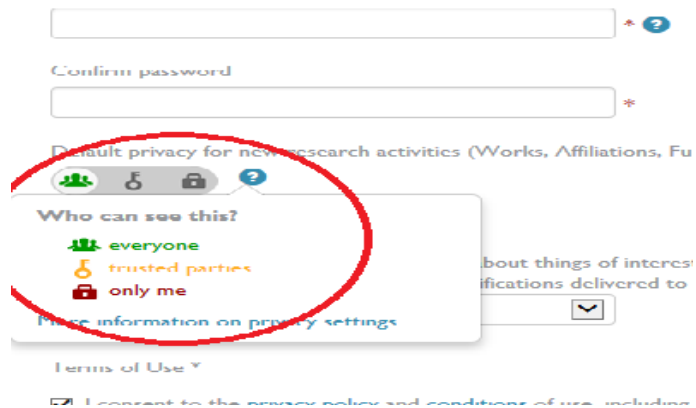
* ?

Confirm password

*

Default privacy for new research activities (Works, Affiliations, Fu

?

Who can see this?

everyone

trusted parties

only me

More information on privacy settings

bout things of interest

ifications delivered to

Terms of Use *

I consent to the privacy policy and conditions of use, including